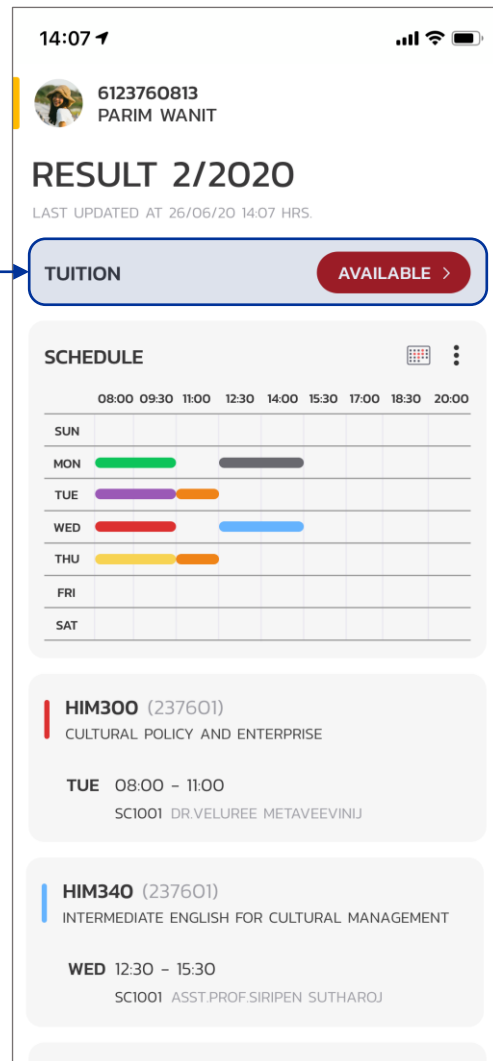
14:07

6123760813
PARIM WANIT

RESULT 2/2020
LAST UPDATED AT 26/06/20 14:07 HRS.

TUITION
AVAILABLE >

SCHEDULE

| | 08:00 | 09:30 | 11:00 | 12:30 | 14:00 | 15:30 | 17:00 | 18:30 | 20:00 |
|---|---|---|---|---|---|---|---|---|---|
| SUN | | | | | | | | | |
| MON | | | | | | | | | |
| TUE | | | | | | | | | |
| WED | | | | | | | | | |
| THU | | | | | | | | | |
| FRI | | | | | | | | | |
| SAT | | | | | | | | | |

HIM300 (237601)
CULTURAL POLICY AND ENTERPRISE

TUE 08:00 - 11:00
SC1001 DR.VELUREE METAVEEVINIJ

HIM340 (237601)
INTERMEDIATE ENGLISH FOR CULTURAL MANAGEMENT

WED 12:30 - 15:30
SC1001 ASST.PROF.SIRIPEN SUTHAROJ